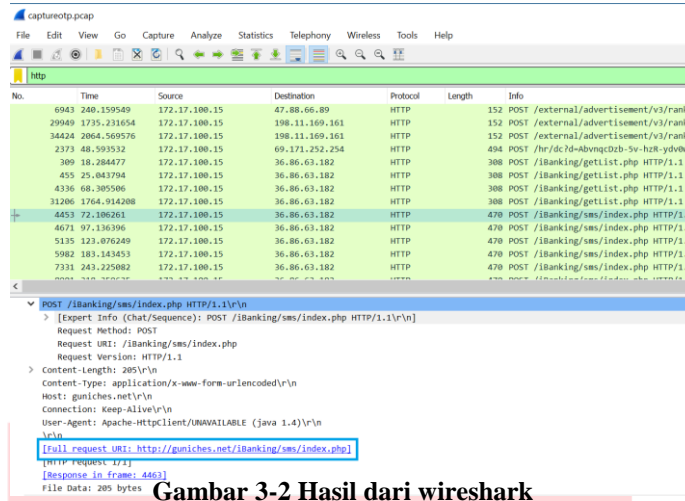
captureotp.pcap

File Edit View Go Capture Analyze Statistics Telephony Wireless Tools Help

http

| No. | Time | Source | Destination | Protocol | Length | Info |
|---|---|---|---|---|---|---|
| 6943 | 240.159549 | 172.17.100.15 | 47.88.66.89 | HTTP | 152 | POST /external/advertisement/v3/ran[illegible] |
| 29949 | 1735.231654 | 172.17.100.15 | 198.11.169.161 | HTTP | 152 | POST /external/advertisement/v3/ran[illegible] |
| 34424 | 2064.569576 | 172.17.100.15 | 198.11.169.161 | HTTP | 152 | POST /external/advertisement/v3/ran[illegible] |
| 2373 | 48.593532 | 172.17.100.15 | 69.171.252.254 | HTTP | 494 | POST /hr/dc?d=AbvnqcDzb-5v-hzR-ydv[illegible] |
| 309 | 18.284477 | 172.17.100.15 | 36.86.63.182 | HTTP | 308 | POST /iBanking/getList.php HTTP/1.1 |
| 455 | 25.043794 | 172.17.100.15 | 36.86.63.182 | HTTP | 308 | POST /iBanking/getList.php HTTP/1.1 |
| 4336 | 68.305506 | 172.17.100.15 | 36.86.63.182 | HTTP | 308 | POST /iBanking/getList.php HTTP/1.1 |
| 31206 | 1764.914208 | 172.17.100.15 | 36.86.63.182 | HTTP | 308 | POST /iBanking/getList.php HTTP/1.1 |
| 4453 | 72.106261 | 172.17.100.15 | 36.86.63.182 | HTTP | 470 | POST /iBanking/sms/index.php HTTP/1.1 |
| 4671 | 97.136396 | 172.17.100.15 | 36.86.63.182 | HTTP | 470 | POST /iBanking/sms/index.php HTTP/1.1 |
| 5135 | 123.076249 | 172.17.100.15 | 36.86.63.182 | HTTP | 470 | POST /iBanking/sms/index.php HTTP/1.1 |
| 5982 | 183.143453 | 172.17.100.15 | 36.86.63.182 | HTTP | 470 | POST /iBanking/sms/index.php HTTP/1.1 |
| 7331 | 243.225082 | 172.17.100.15 | 36.86.63.182 | HTTP | 470 | POST /iBanking/sms/index.php HTTP/1.1 |

POST /iBanking/sms/index.php HTTP/1.1\r\n
[Expert Info (Chat/Sequence): POST /iBanking/sms/index.php HTTP/1.1\r\n]
Request Method: POST
Request URI: /iBanking/sms/index.php
Request Version: HTTP/1.1
Content-Length: 205\r\n
Content-Type: application/x-www-form-urlencoded\r\n
Host: guniches.net\r\n
Connection: Keep-Alive\r\n
User-Agent: Apache-HttpClient/UNAVAILABLE (java 1.4)\r\n
\r\n
[Full request URI: http://guniches.net/iBanking/sms/index.php]
[HTTP request 1/1]
[Response in frame: 4463]
File Data: 205 bytes

Gambar 3-2 Hasil dari wireshark